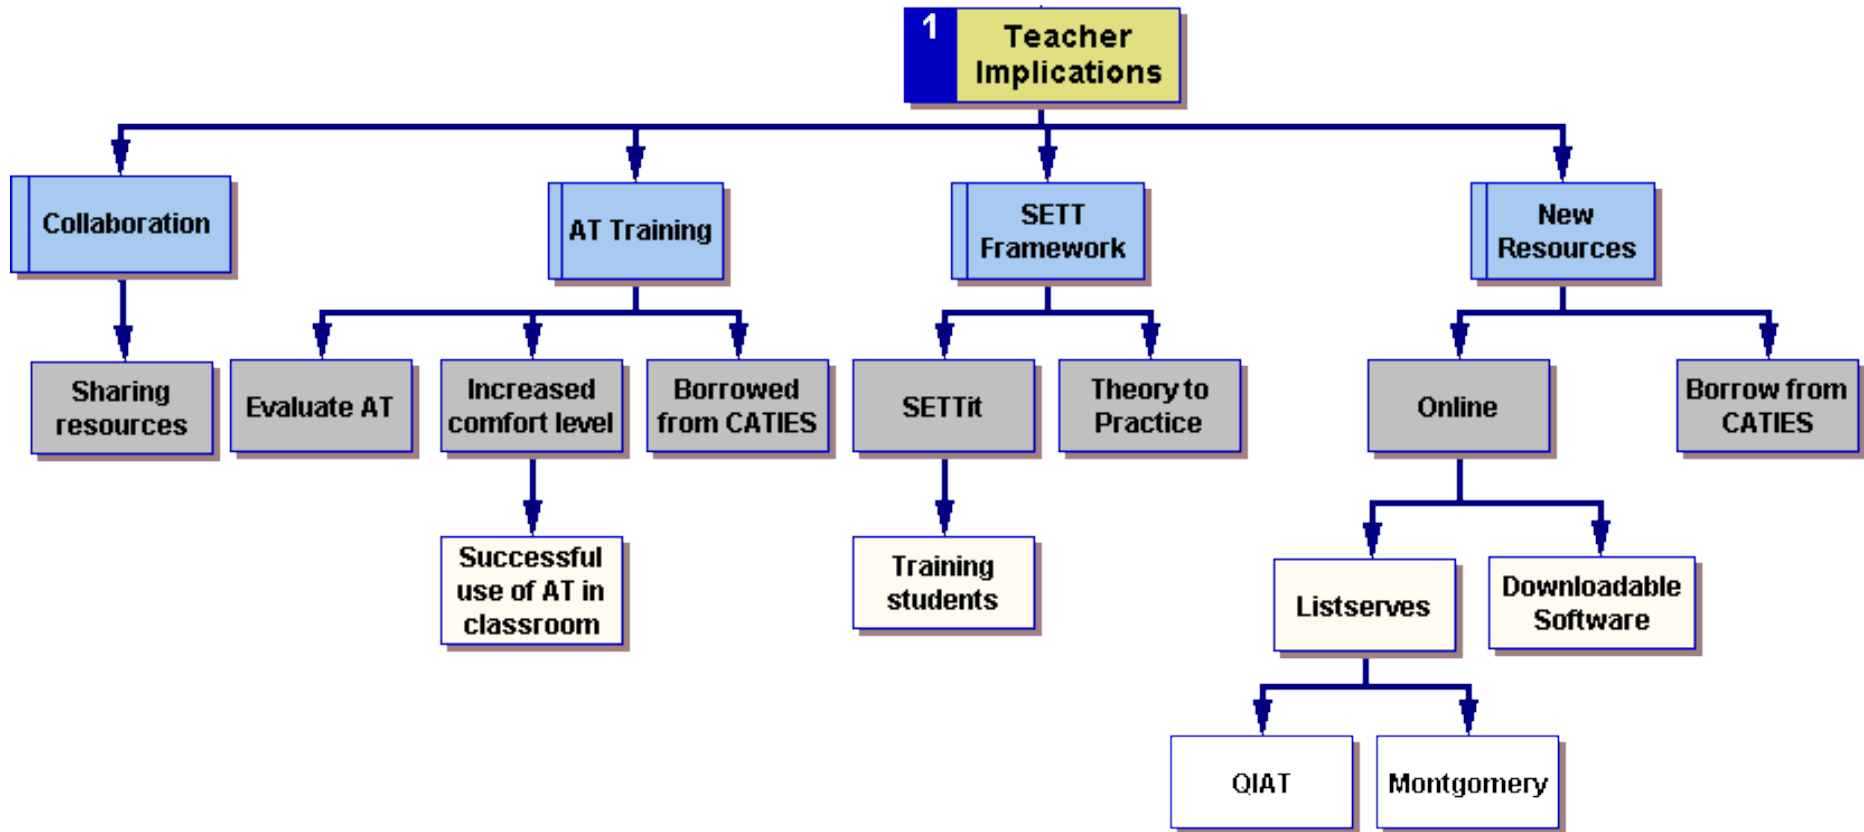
1 Teacher Implications

Collaboration

Sharing resources

AT Training

Evaluate AT

Increased comfort level

Successful use of AT in classroom

Borrowed from CATIES

SETT Framework

SETTit

Training students

Theory to Practice

New Resources

Online

Listserves

QIAT

Montgomery

Downloadable Software

Borrow from CATIES